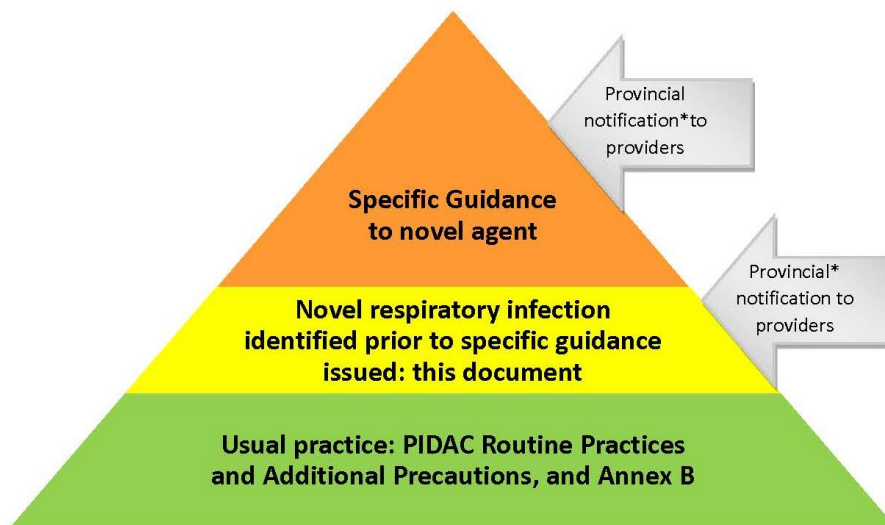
Provincial notification*to providers

Specific Guidance to novel agent

Provincial* notification to providers

Novel respiratory infection identified prior to specific guidance issued: this document

Usual practice: PIDAC Routine Practices and Additional Precautions, and Annex B